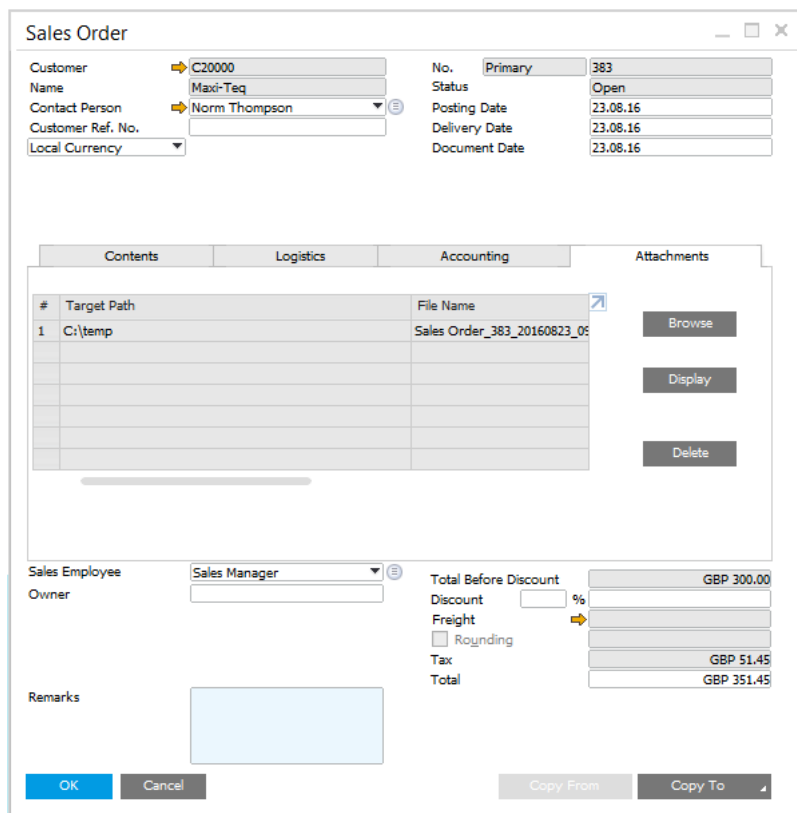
Sales Order

Customer C20000
Name Maxi-Teq
Contact Person Norm Thompson
Customer Ref. No.
Local Currency

No. Primary 383
Status Open
Posting Date 23.08.16
Delivery Date 23.08.16
Document Date 23.08.16

Contents | Logistics | Accounting | Attachments

| # | Target Path | File Name |
|---|---|---|
| 1 | C:\temp | Sales Order_383_20160823_0! |
| | | |
| | | |
| | | |
| | | |
| | | |
| | | |

Browse

Display

Delete

Sales Employee Sales Manager
Owner

Total Before Discount GBP 300.00
Discount %
Freight
Rounding
Tax GBP 51.45
Total GBP 351.45

Remarks

OK Cancel Copy From Copy To